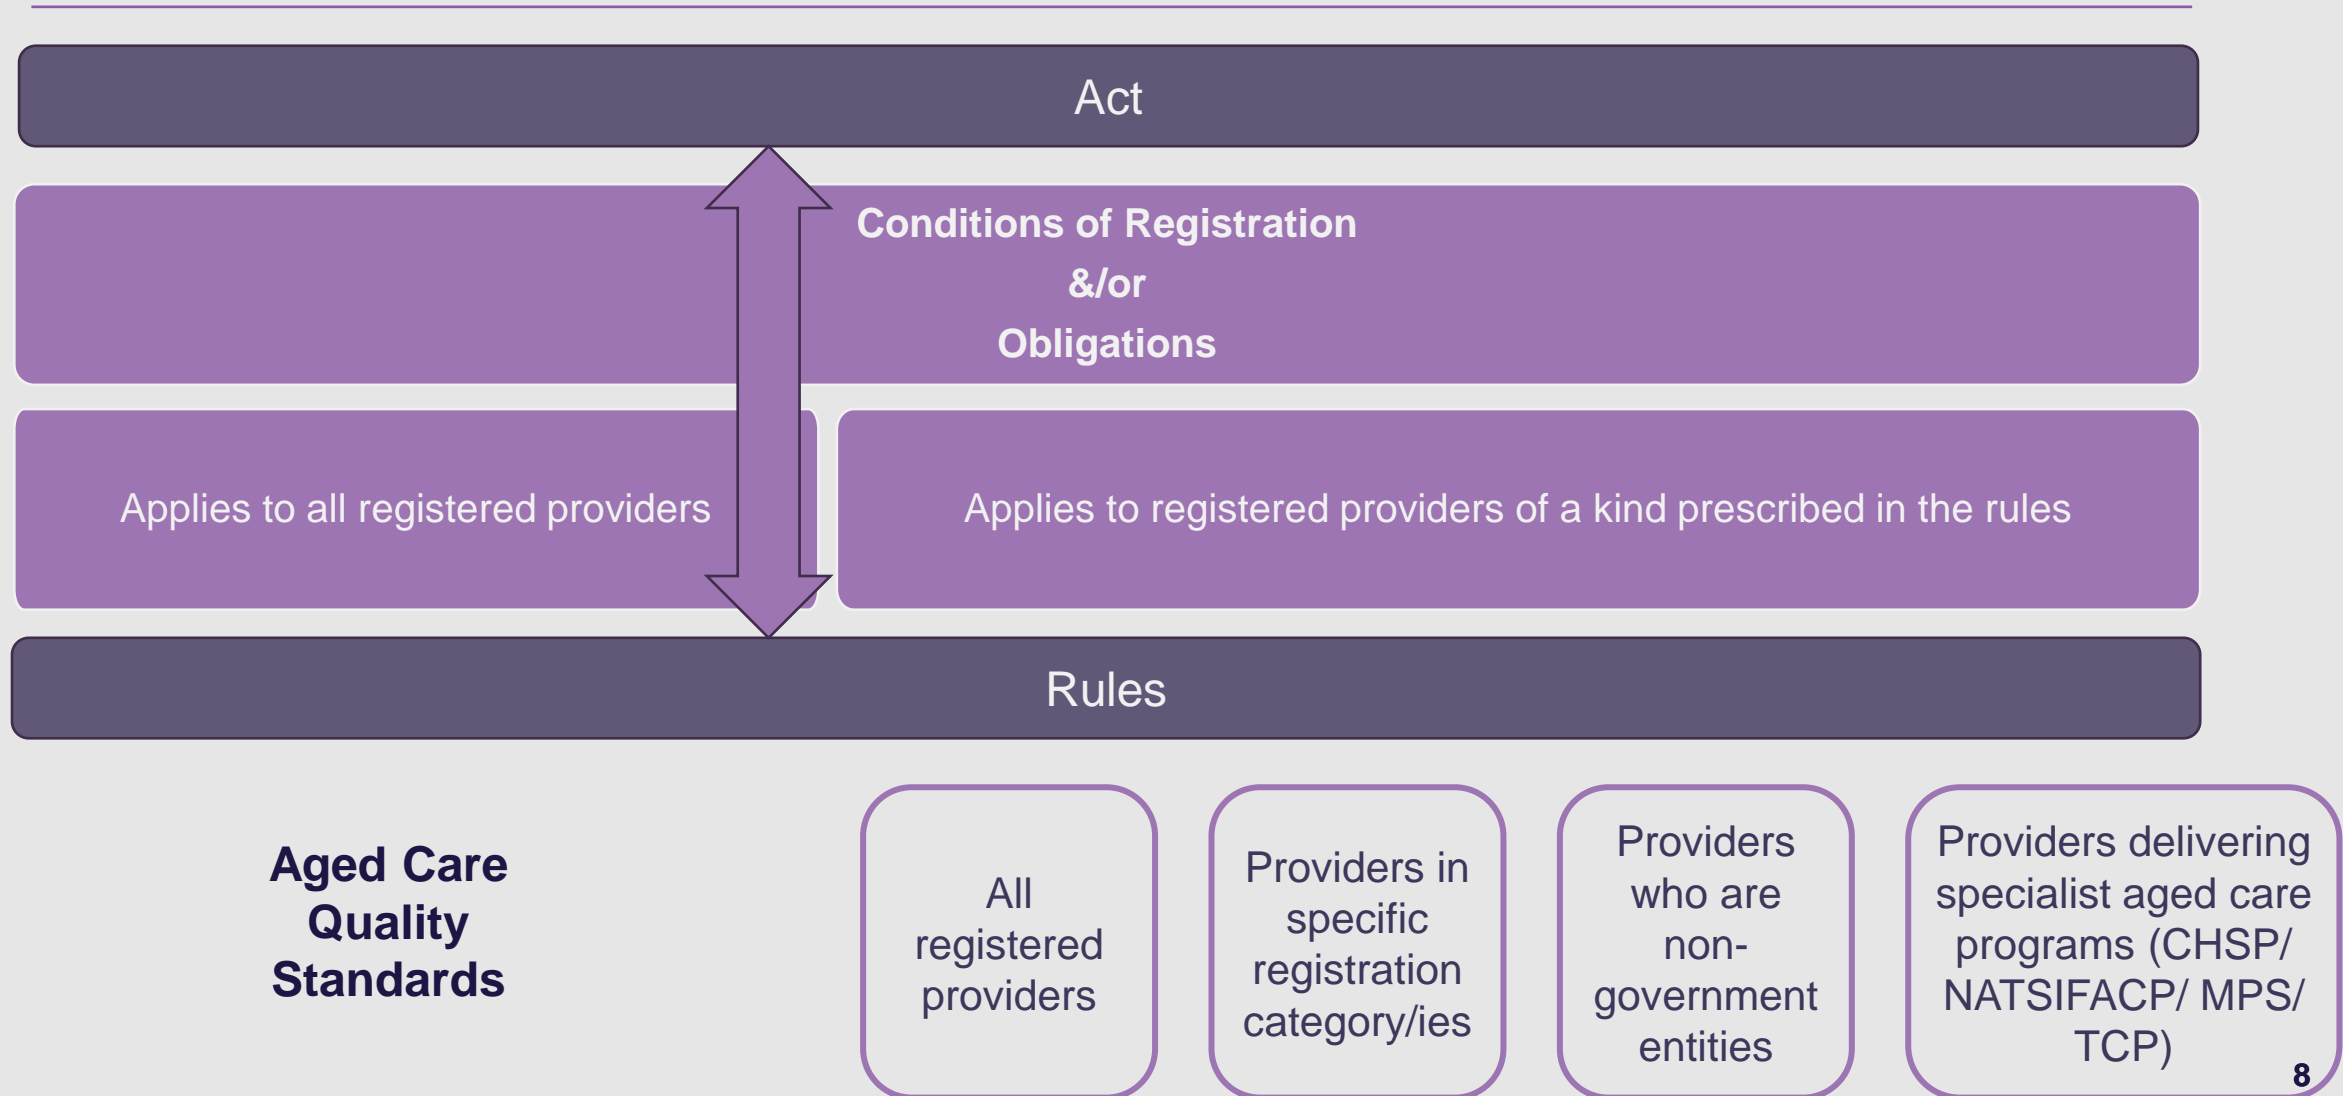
Act

Conditions of Registration
&/or
Obligations

Applies to all registered providers

Applies to registered providers of a kind prescribed in the rules

Rules

Aged Care Quality Standards

All registered providers

Providers in specific registration category/ies

Providers who are non-government entities

Providers delivering specialist aged care programs (CHSP/ NATSIFACP/ MPS/ TCP)

8